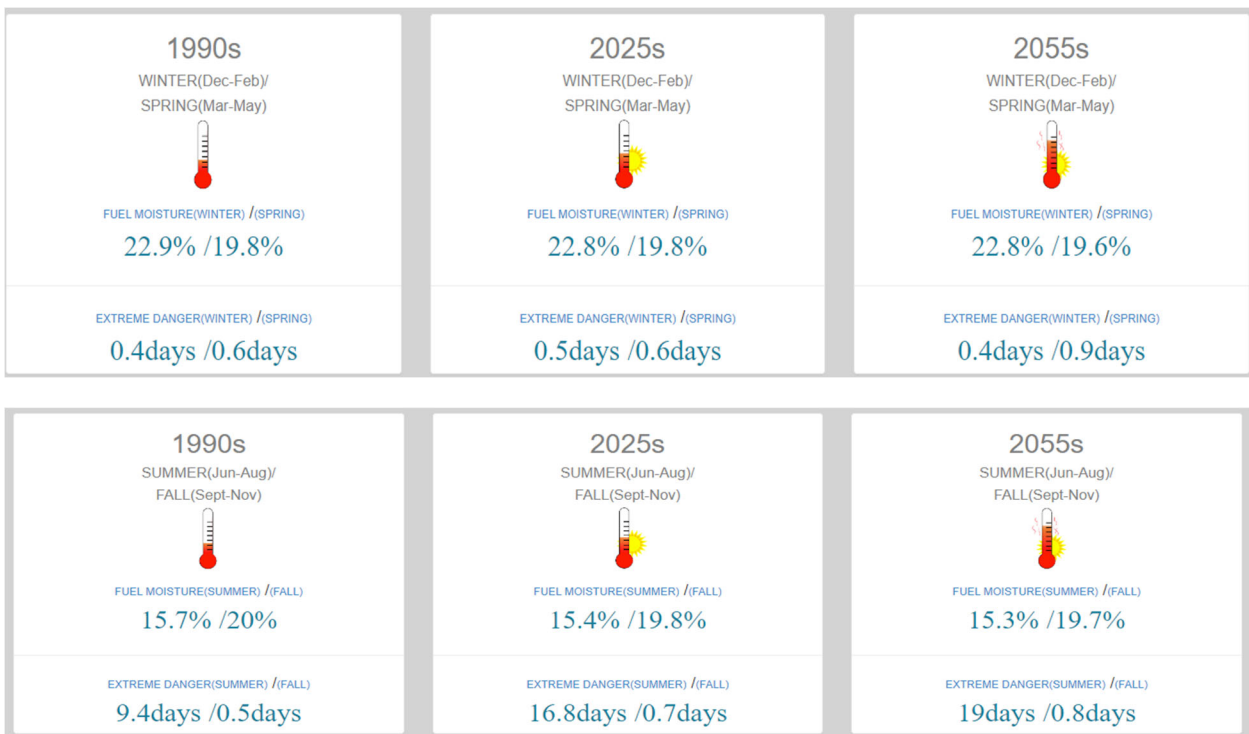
1990s
WINTER(Dec-Feb)/
SPRING(Mar-May)

FUEL MOISTURE(WINTER) /(SPRING)
22.9% /19.8%

EXTREME DANGER(WINTER) /(SPRING)
0.4days /0.6days

2025s
WINTER(Dec-Feb)/
SPRING(Mar-May)

FUEL MOISTURE(WINTER) /(SPRING)
22.8% /19.8%

EXTREME DANGER(WINTER) /(SPRING)
0.5days /0.6days

2055s
WINTER(Dec-Feb)/
SPRING(Mar-May)

FUEL MOISTURE(WINTER) /(SPRING)
22.8% /19.6%

EXTREME DANGER(WINTER) /(SPRING)
0.4days /0.9days

1990s
SUMMER(Jun-Aug)/
FALL(Sept-Nov)

FUEL MOISTURE(SUMMER) /(FALL)
15.7% /20%

EXTREME DANGER(SUMMER) /(FALL)
9.4days /0.5days

2025s
SUMMER(Jun-Aug)/
FALL(Sept-Nov)

FUEL MOISTURE(SUMMER) /(FALL)
15.4% /19.8%

EXTREME DANGER(SUMMER) /(FALL)
16.8days /0.7days

2055s
SUMMER(Jun-Aug)/
FALL(Sept-Nov)

FUEL MOISTURE(SUMMER) /(FALL)
15.3% /19.7%

EXTREME DANGER(SUMMER) /(FALL)
19days /0.8days